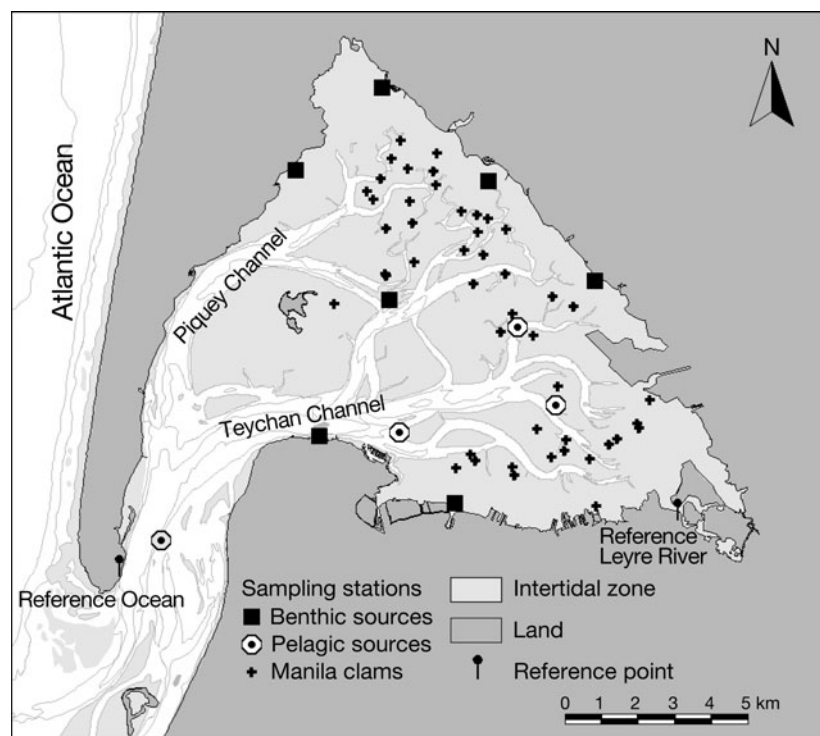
N

Atlantic Ocean

Piquey Channel

Teychan Channel

Reference Leyre River

Reference Ocean

Sampling stations
Benthic sources
Pelagic sources
Manila clams

Intertidal zone
Land
Reference point

0 1 2 3 4 5 km